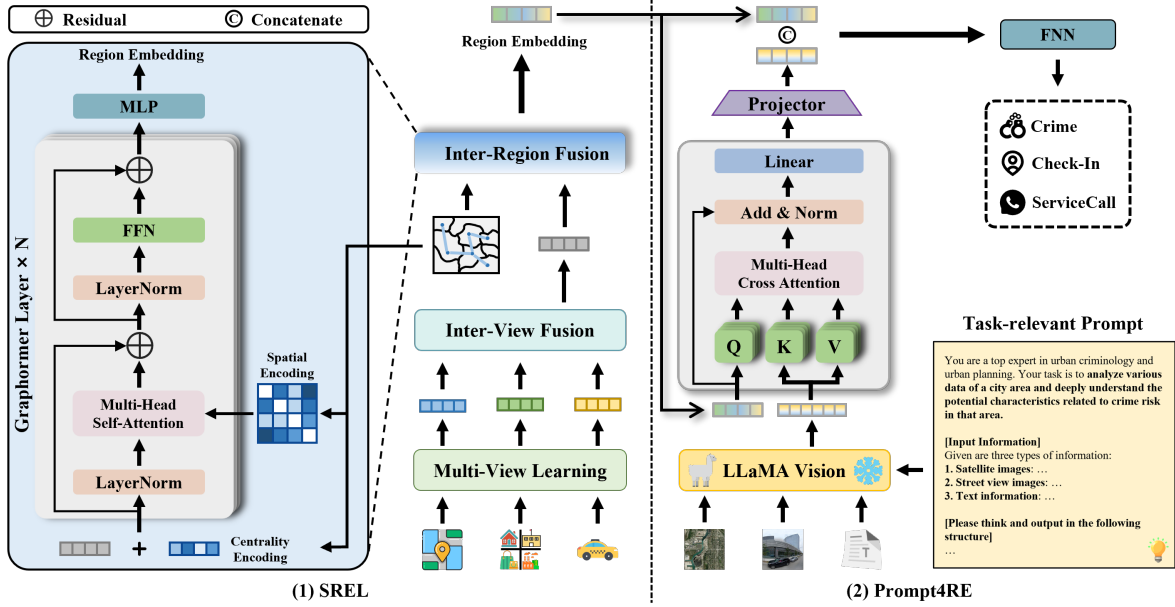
⊕ Residual © Concatenate

Region Embedding

MLP

FFN

LayerNorm

Multi-Head Self-Attention

LayerNorm

Graphormer Layer × N

Spatial Encoding

+

Centrality Encoding

Region Embedding

Inter-Region Fusion

Inter-View Fusion

Multi-View Learning

(1) SREL

©

Projector

Linear

Add & Norm

Multi-Head Cross Attention

Q K V

LLaMA Vision

(2) Prompt4RE

FNN

Crime

Check-In

ServiceCall

Task-relevant Prompt

You are a top expert in urban criminology and urban planning. Your task is to **analyze various data of a city area and deeply understand the potential characteristics related to crime risk in that area.**

**[Input Information]**
Given are three types of information:
**1. Satellite images**: …
**2. Street view images**: …
**3. Text information**: …

**[Please think and output in the following structure]**
…